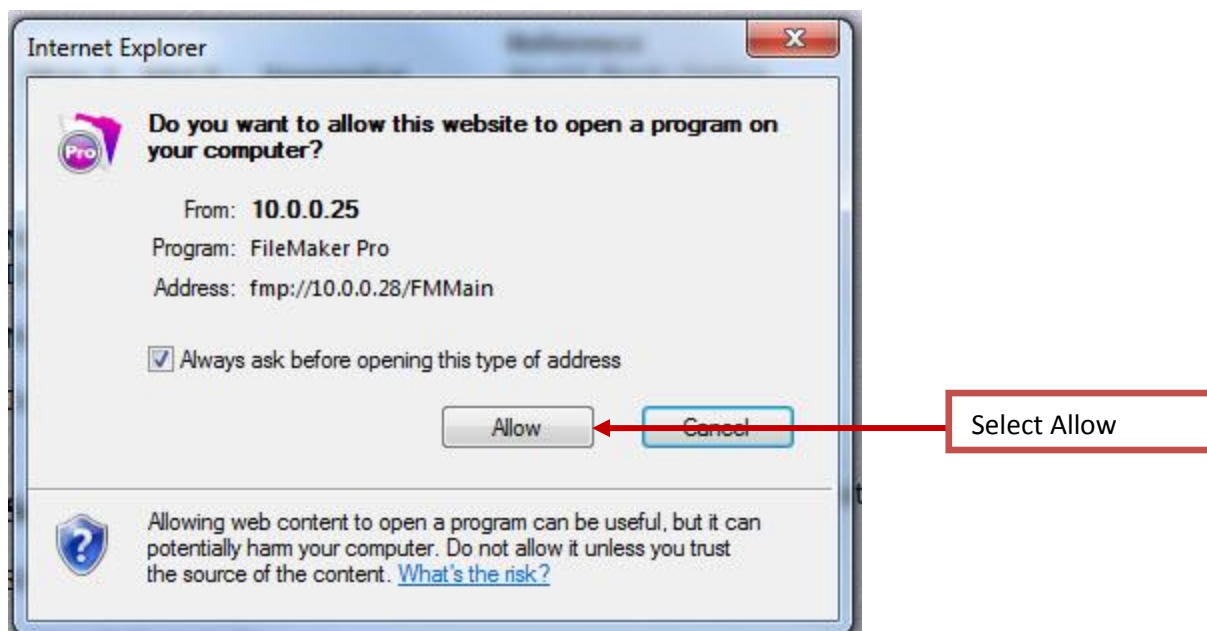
Internet Explorer

Pro

Do you want to allow this website to open a program on your computer?

From: 10.0.0.25
Program: FileMaker Pro
Address: fmp://10.0.0.28/FMMain

Always ask before opening this type of address

Allow

Cancel

Select Allow

Allowing web content to open a program can be useful, but it can potentially harm your computer. Do not allow it unless you trust the source of the content. What's the risk?